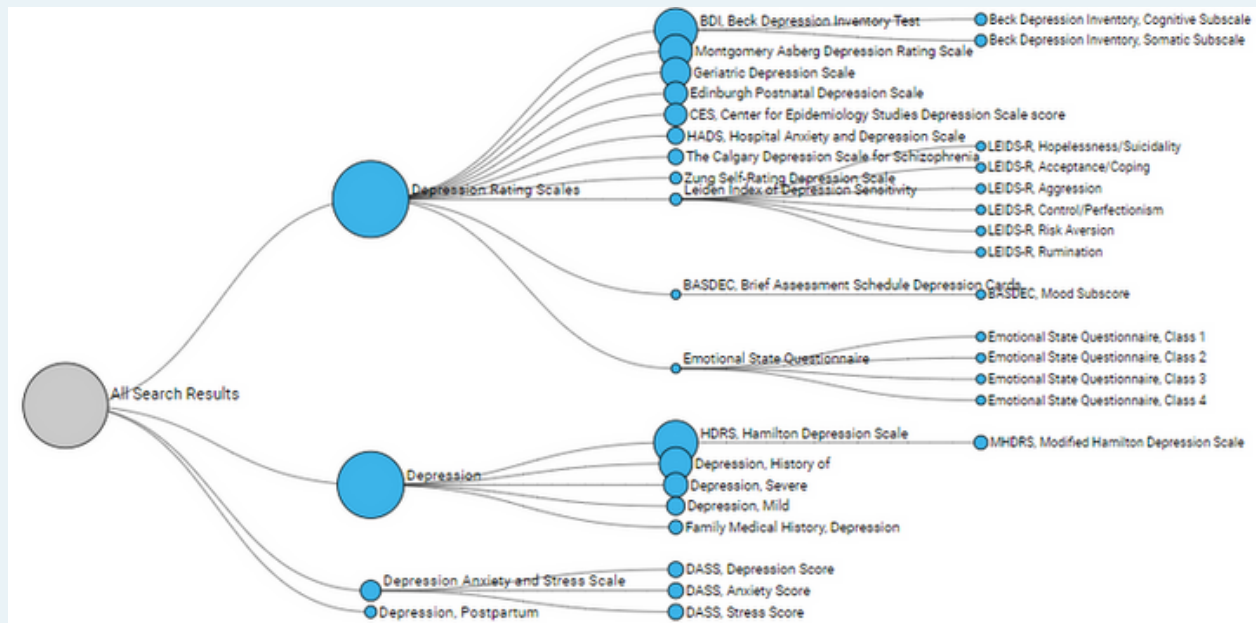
All Search Results

Depression Rating Scales

BDI, Beck Depression Inventory Test
Beck Depression Inventory, Cognitive Subscale
Beck Depression Inventory, Somatic Subscale
Montgomery Asberg Depression Rating Scale
Geriatric Depression Scale
Edinburgh Postnatal Depression Scale
CES, Center for Epidemiology Studies Depression Scale score
HADS, Hospital Anxiety and Depression Scale
The Calgary Depression Scale for Schizophrenia
Zung Self-Rating Depression Scale
Leiden Index of Depression Sensitivity
LEIDS-R, Hopelessness/Suicidality
LEIDS-R, Acceptance/Coping
LEIDS-R, Aggression
LEIDS-R, Control/Perfectionism
LEIDS-R, Risk Aversion
LEIDS-R, Rumination
BASDEC, Brief Assessment Schedule Depression Cards
BASDEC, Mood Subscore
Emotional State Questionnaire
Emotional State Questionnaire, Class 1
Emotional State Questionnaire, Class 2
Emotional State Questionnaire, Class 3
Emotional State Questionnaire, Class 4

Depression

HDRS, Hamilton Depression Scale
MHDRS, Modified Hamilton Depression Scale
Depression, History of
Depression, Severe
Depression, Mild
Family Medical History, Depression

Depression Anxiety and Stress Scale
DASS, Depression Score
DASS, Anxiety Score
DASS, Stress Score

Depression, Postpartum